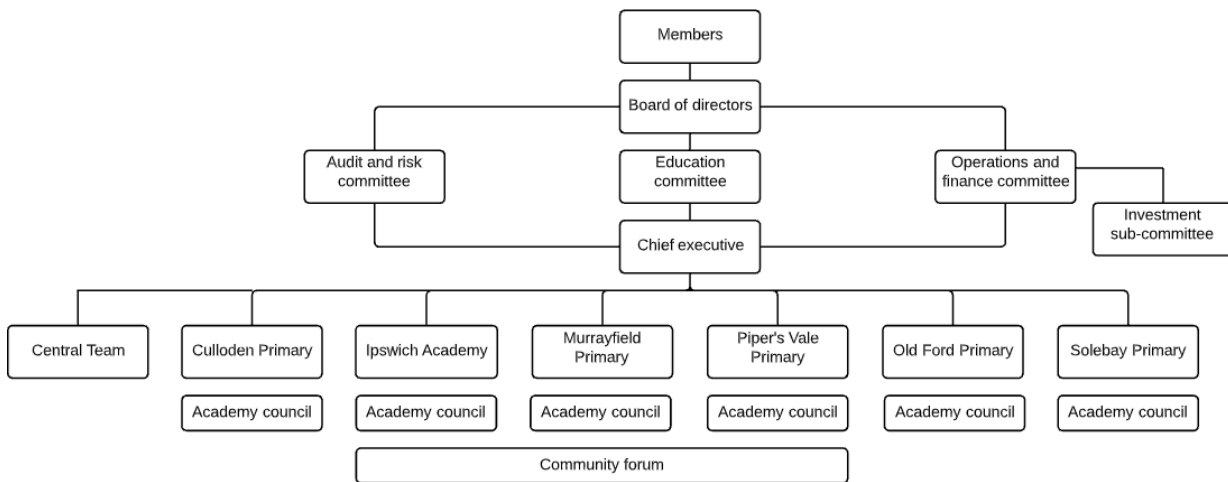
Members

Board of directors

Audit and risk committee

Education committee

Operations and finance committee

Investment sub-committee

Chief executive

Central Team

Culloden Primary

Ipswich Academy

Murrayfield Primary

Piper's Vale Primary

Old Ford Primary

Solebay Primary

Academy council

Academy council

Academy council

Academy council

Academy council

Academy council

Community forum